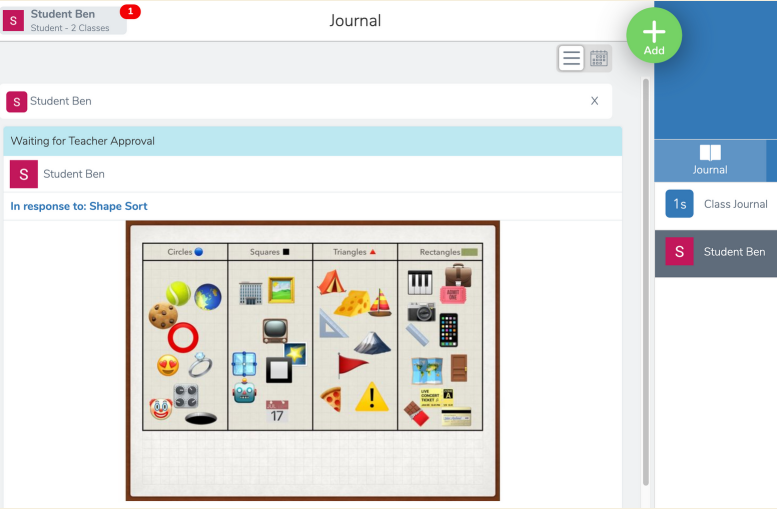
S Student Ben
Student - 2 Classes
1

Journal

Add

S Student Ben X

Waiting for Teacher Approval

S Student Ben

In response to: Shape Sort

| Circles | Squares | Triangles | Rectangles |
|---|---|---|---|
| | 17 | | ADMIT ONE LIVE CONCERT TICKET |

Journal

1s Class Journal

S Student Ben